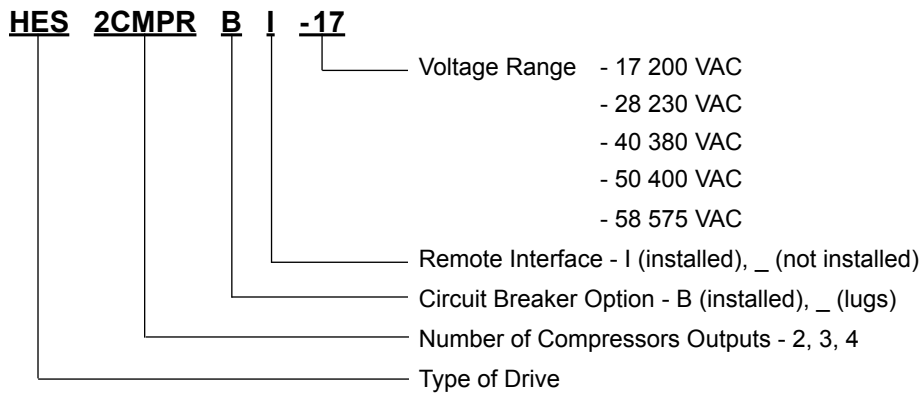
HES 2CMPR B I -17

Voltage Range - 17 200 VAC
- 28 230 VAC
- 40 380 VAC
- 50 400 VAC
- 58 575 VAC

Remote Interface - I (installed), _ (not installed)

Circuit Breaker Option - B (installed), _ (lugs)

Number of Compressors Outputs - 2, 3, 4

Type of Drive